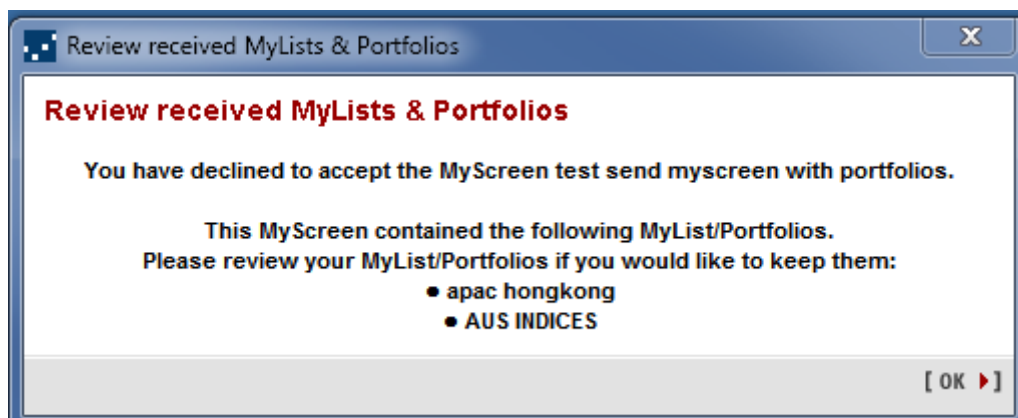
Review received MyLists & Portfolios

X

Review received MyLists & Portfolios

You have declined to accept the MyScreen test send myscreen with portfolios.

This MyScreen contained the following MyList/Portfolios.
Please review your MyList/Portfolios if you would like to keep them:
• apac hongkong
• AUS INDICES

[ OK ]